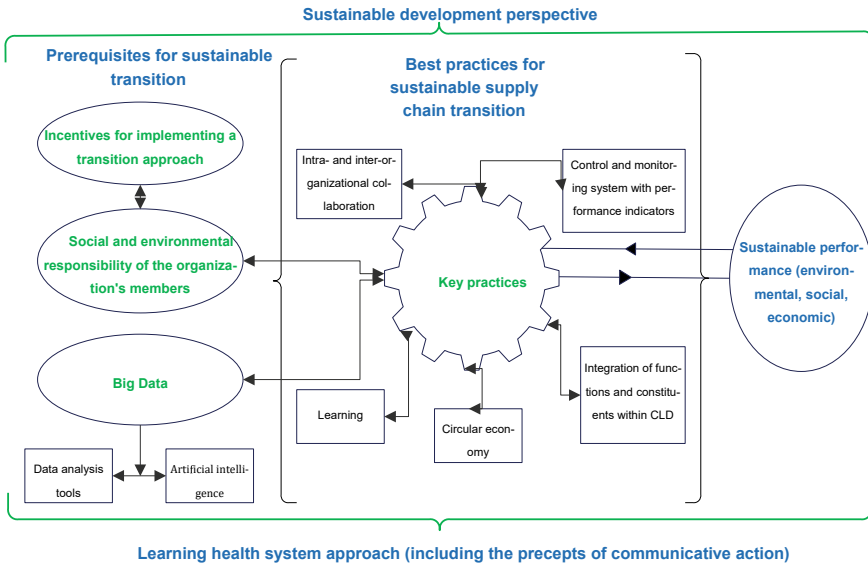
Sustainable development perspective

Prerequisites for sustainable transition

Incentives for implementing a transition approach

Social and environmental responsibility of the organization's members

Big Data

Data analysis tools

Artificial intelligence

Best practices for sustainable supply chain transition

Intra- and inter-organizational collaboration

Control and monitoring system with performance indicators

Key practices

Learning

Circular economy

Integration of functions and constituents within CLD

Sustainable performance (environmental, social, economic)

Learning health system approach (including the precepts of communicative action)